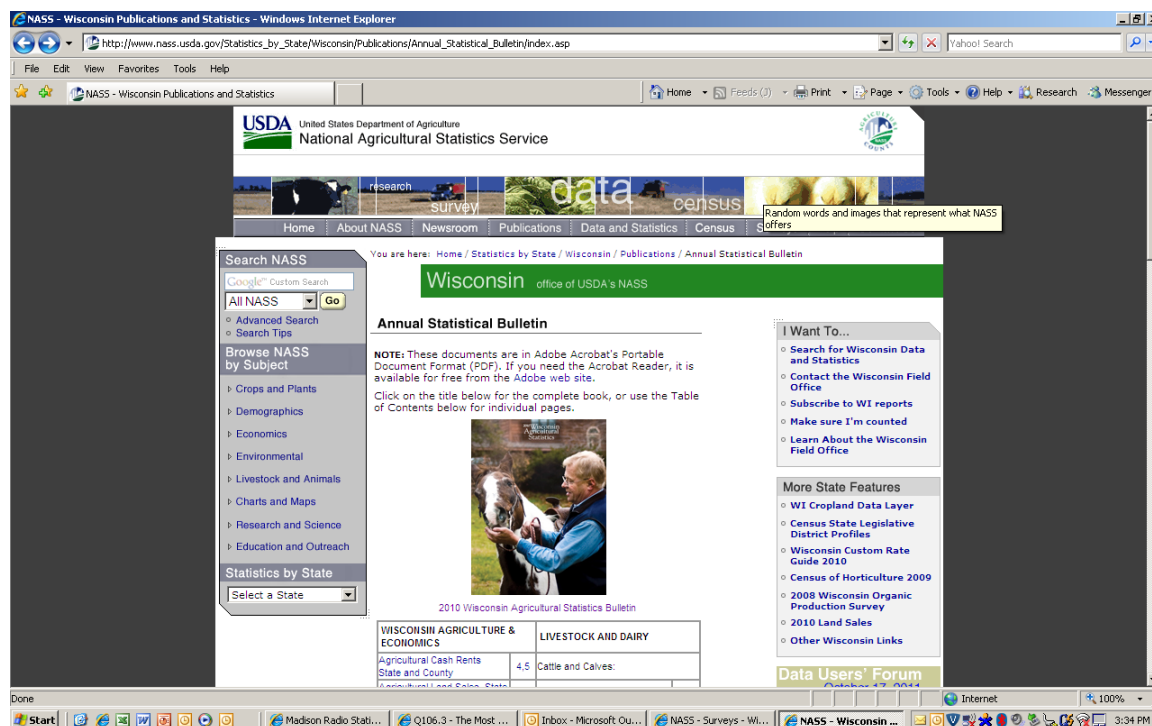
NASS - Wisconsin Publications and Statistics - Windows Internet Explorer

http://www.nass.usda.gov/Statistics_by_State/Wisconsin/Publications/Annual_Statistical_Bulletin/index.asp

Yahoo! Search

File Edit View Favorites Tools Help

NASS - Wisconsin Publications and Statistics

Home Feeds (J) Print Page Tools Help Research Messenger

USDA United States Department of Agriculture National Agricultural Statistics Service

research survey data census

Random words and images that represent what NASS offers

Home About NASS Newsroom Publications Data and Statistics Census

Search NASS

Google Custom Search

All NASS Go

Advanced Search
Search Tips

Browse NASS by Subject

Crops and Plants
Demographics
Economics
Environmental
Livestock and Animals
Charts and Maps
Research and Science
Education and Outreach

Statistics by State

Select a State

You are here: Home / Statistics by State / Wisconsin / Publications / Annual Statistical Bulletin

Wisconsin office of USDA's NASS

Annual Statistical Bulletin

NOTE: These documents are in Adobe Acrobat's Portable Document Format (PDF). If you need the Acrobat Reader, it is available for free from the Adobe web site.

Click on the title below for the complete book, or use the Table of Contents below for individual pages.

Wisconsin Agricultural Statistics

2010 Wisconsin Agricultural Statistics Bulletin

| WISCONSIN AGRICULTURE & ECONOMICS | | LIVESTOCK AND DAIRY |
|---|---|---|
| Agricultural Cash Rents State and County | 4,5 | Cattle and Calves: |
| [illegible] | | |

I Want To...

Search for Wisconsin Data and Statistics
Contact the Wisconsin Field Office
Subscribe to WI reports
Make sure I'm counted
Learn About the Wisconsin Field Office

More State Features

WI Cropland Data Layer
Census State Legislative District Profiles
Wisconsin Custom Rate Guide 2010
Census of Horticulture 2009
2008 Wisconsin Organic Production Survey
2010 Land Sales
Other Wisconsin Links

Data Users' Forum
October 17, 2011

Done

Internet

100%

Start

Madison Radio Stati...

Q106.3 - The Most ...

Inbox - Microsoft Ou...

NASS - Surveys - Wi...

NASS - Wisconsin ...

3:34 PM